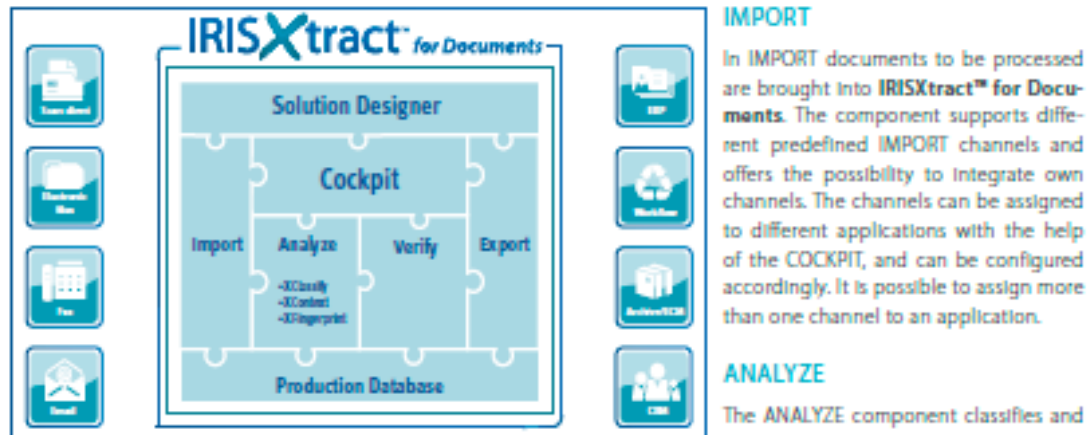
IRISXtract™ for Documents

Scan direct

Electronic files

Fax

Email

Solution Designer

Cockpit

Import

Analyze

-XClassify
-XContext
-XFingerprint

Verify

Export

Production Database

ERP

Workflow

Archive/ECM

CRM

IMPORT

In IMPORT documents to be processed are brought into **IRISXtract™ for Documents**. The component supports different predefined IMPORT channels and offers the possibility to integrate own channels. The channels can be assigned to different applications with the help of the COCKPIT, and can be configured accordingly. It is possible to assign more than one channel to an application.

ANALYZE

The ANALYZE component classifies and